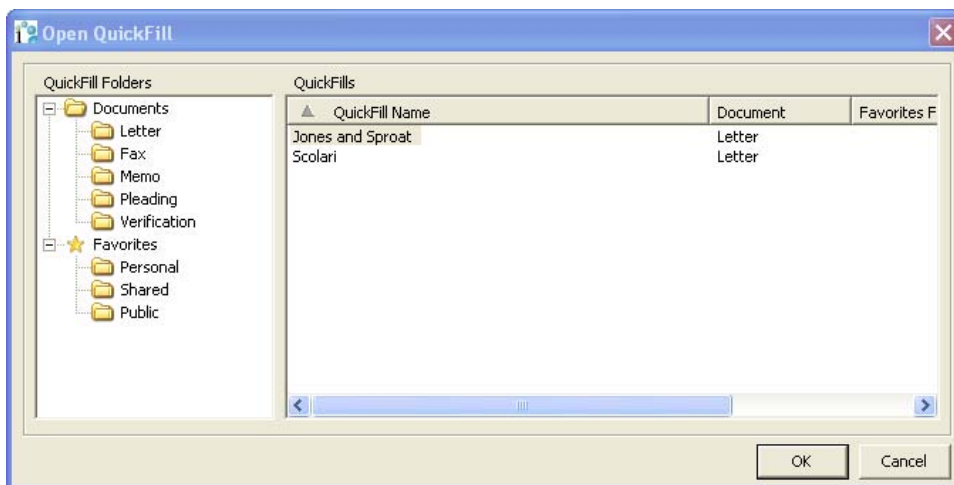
Open QuickFill

QuickFill Folders

Documents
Letter
Fax
Memo
Pleading
Verification
Favorites
Personal
Shared
Public

QuickFills

| QuickFill Name | Document | Favorites F |
|---|---|---|
| Jones and Sproat | Letter | |
| Scolari | Letter | |

OK
Cancel